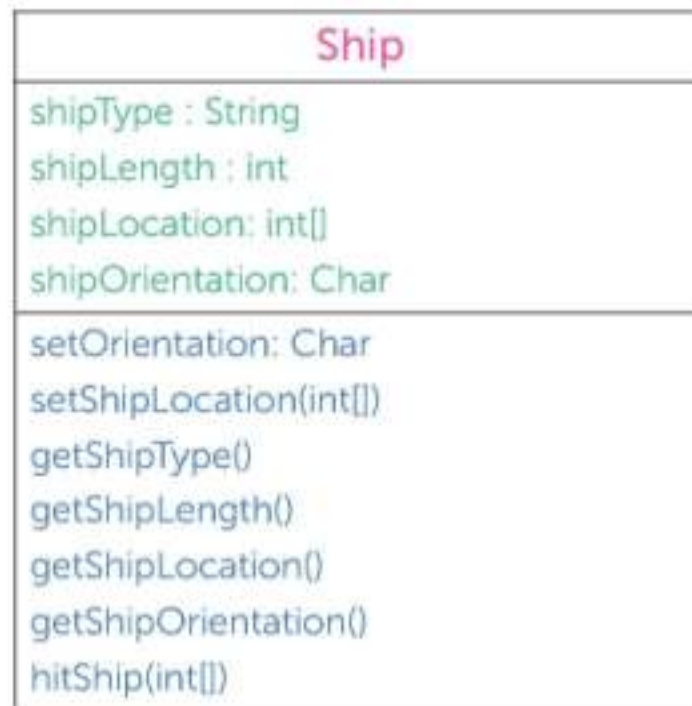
Ship

shipType : String
shipLength : int
shipLocation: int[]
shipOrientation: Char

setOrientation: Char
setShipLocation(int[])
getShipType()
getShipLength()
getShipLocation()
getShipOrientation()
hitShip(int[])